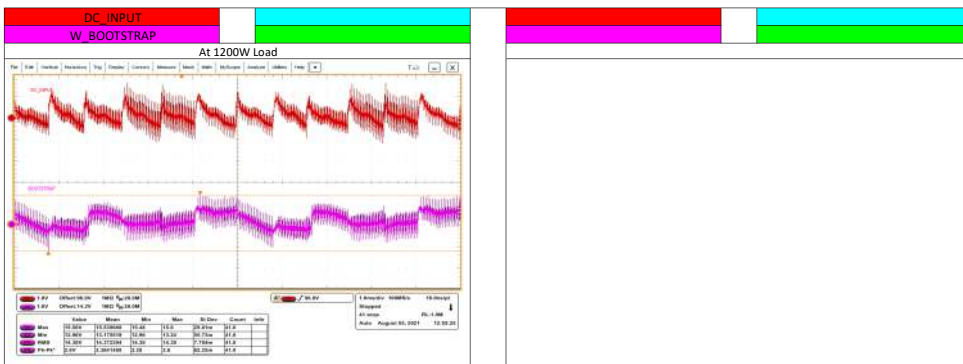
DC_INPUT

W_BOOTSTRAP

At 1200W Load

File Edit Vertical Horizontal Trig Display Cursors Measure Mask Math MyScope Analyze Utilities Help

DC_INPUT

BOOTSTRAP

| | Value | Mean | Min | Max | St Dev | Count | Info |
|---|---|---|---|---|---|---|---|
| Max | 15.56V | 15.539080 | 15.48 | 15.6 | 29.61m | 41.0 | |
| Min | 12.96V | 13.179510 | 12.96 | 13.32 | 98.75m | 41.0 | |
| RMS | 14.30V | 14.372394 | 14.30 | 14.28 | 7.784m | 41.0 | |
| Pk-Pk* | 2.6V | 2.3641000 | 2.28 | 2.6 | 65.25m | 41.0 | |

1.0V Offset:56.3V 1MΩ 20.0M
1.0V Offset:14.2V 1MΩ 20.0M

56.6V

1.0ms/div 100MS/s 10.0ns/pt
Stopped
41 acqs RL:1.0M
Auto August 05, 2021 12:55:20